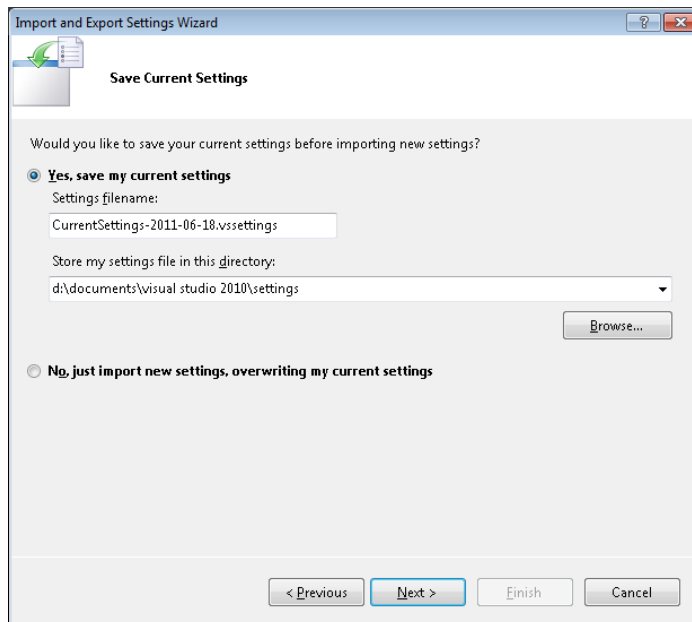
Import and Export Settings Wizard

?

Save Current Settings

Would you like to save your current settings before importing new settings?

Yes, save my current settings

Settings filename:

CurrentSettings-2011-06-18.vssettings

Store my settings file in this directory:

d:\documents\visual studio 2010\settings

Browse...

No, just import new settings, overwriting my current settings

< Previous

Next >

Finish

Cancel